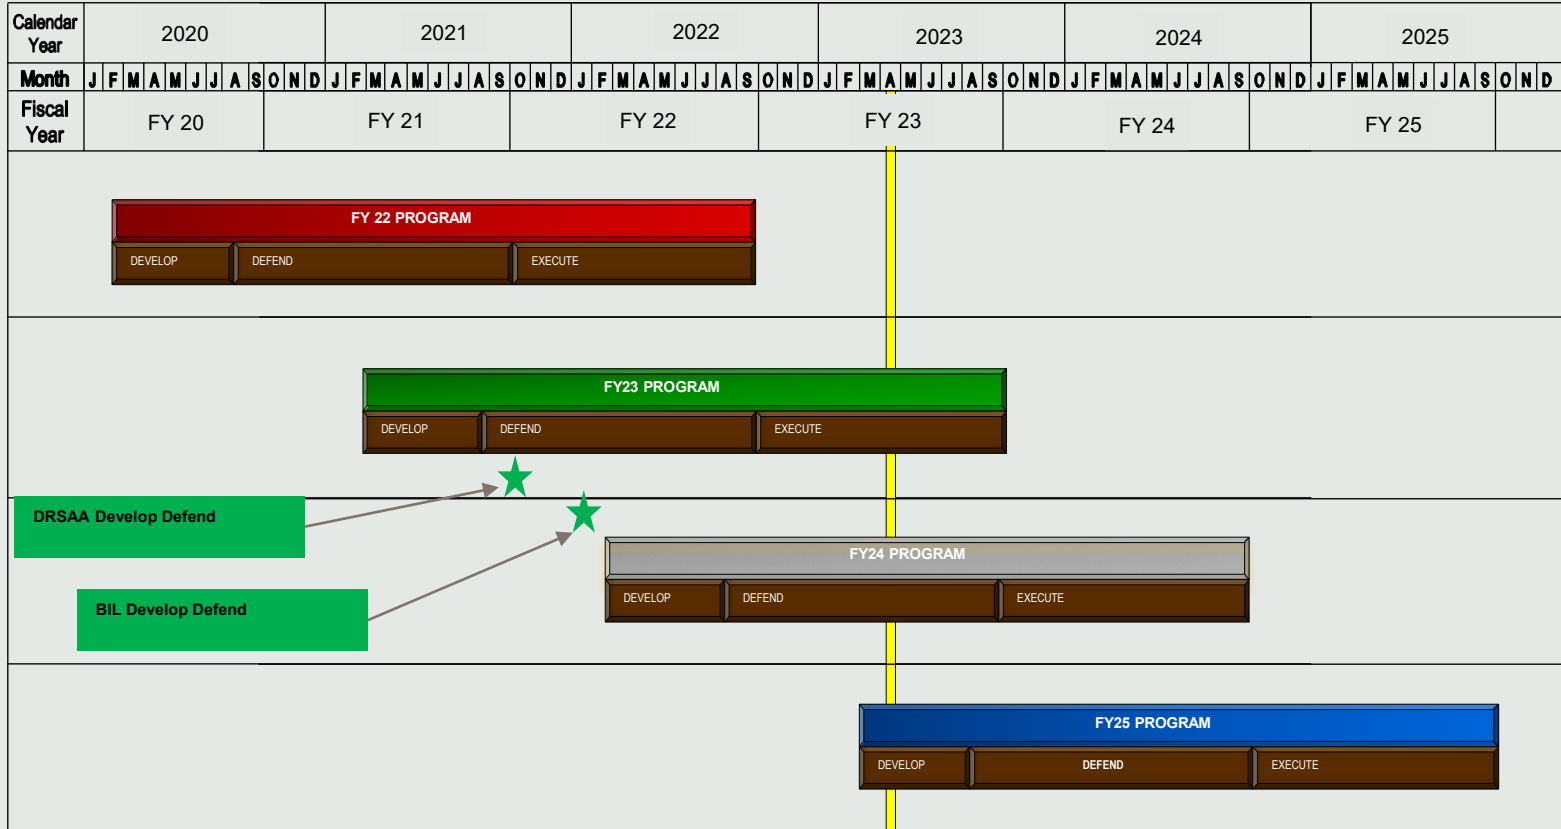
| Calendar Year | 2020 | 2021 | 2022 | 2023 | 2024 | 2025 |
|---|---|---|---|---|---|---|
| Month | J F M A M J J A S O N D | J F M A M J J A S O N D | J F M A M J J A S O N D | J F M A M J J A S O N D | J F M A M J J A S O N D | J F M A M J J A S O N D |
| Fiscal Year | FY 20 | FY 21 | FY 22 | FY 23 | FY 24 | FY 25 |

FY 22 PROGRAM
DEVELOP DEFEND EXECUTE

FY23 PROGRAM
DEVELOP DEFEND EXECUTE

DRSAA Develop Defend

FY24 PROGRAM
DEVELOP DEFEND EXECUTE

BIL Develop Defend

FY25 PROGRAM
DEVELOP DEFEND EXECUTE